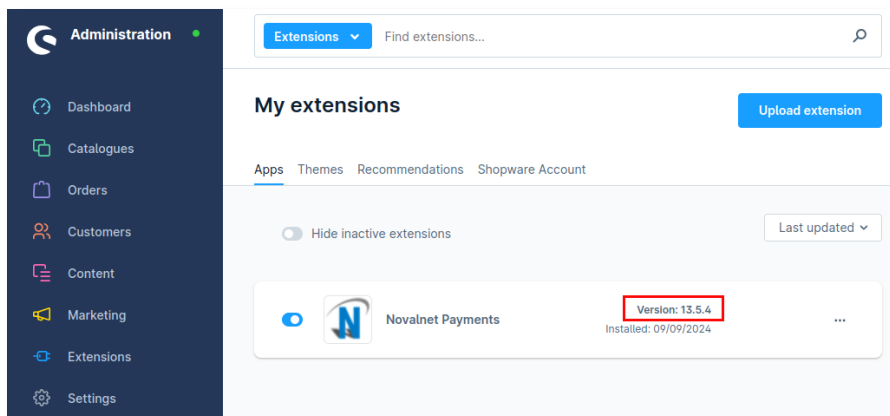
Administration

Dashboard
Catalogues
Orders
Customers
Content
Marketing
Extensions
Settings

Extensions
Find extensions...

My extensions

Upload extension

Apps Themes Recommendations Shopware Account

Hide inactive extensions

Last updated

Novalnet Payments

Version: 13.5.4
Installed: 09/09/2024

...